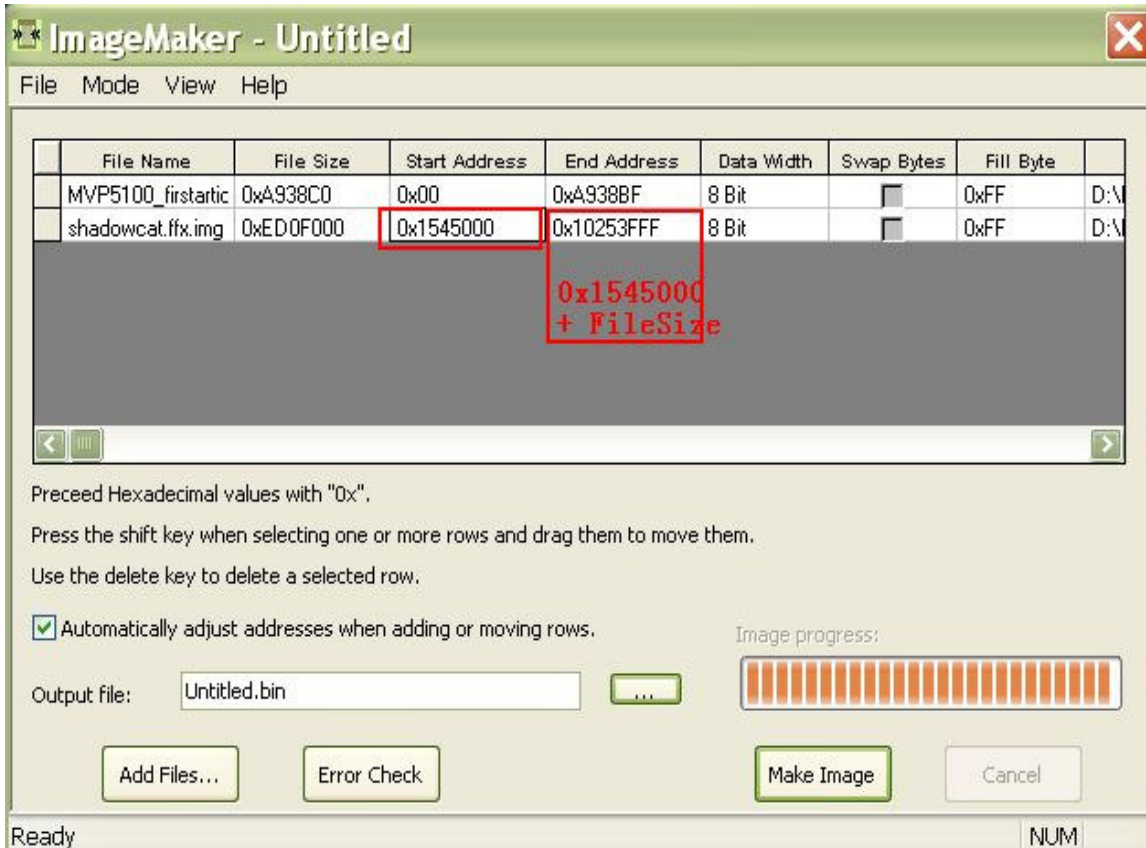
ImageMaker - Untitled

File Mode View Help

| File Name | File Size | Start Address | End Address | Data Width | Swap Bytes | Fill Byte | |
|---|---|---|---|---|---|---|---|
| MVP5100_firstartic | 0xA938C0 | 0x00 | 0xA938BF | 8 Bit | | 0xFF | D:\ |
| shadowcat.ffx.img | 0xED0F000 | 0x1545000 | 0x10253FFF | 8 Bit | | 0xFF | D:\ |

0x1545000
+ FileSize

Preceed Hexadecimal values with "0x".

Press the shift key when selecting one or more rows and drag them to move them.

Use the delete key to delete a selected row.

Automatically adjust addresses when adding or moving rows.

Image progress:

Output file: Untitled.bin ...

Add Files... Error Check Make Image Cancel

Ready NUM